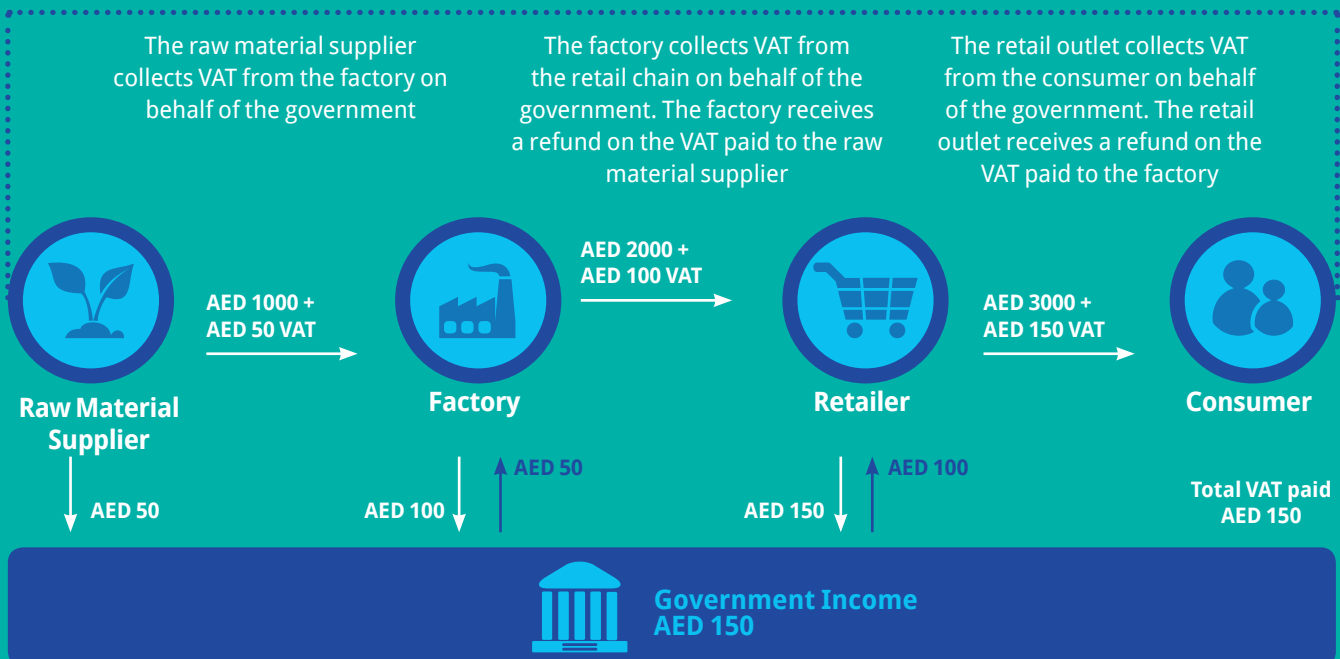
The raw material supplier collects VAT from the factory on behalf of the government

The factory collects VAT from the retail chain on behalf of the government. The factory receives a refund on the VAT paid to the raw material supplier

The retail outlet collects VAT from the consumer on behalf of the government. The retail outlet receives a refund on the VAT paid to the factory

AED 1000 + AED 50 VAT

AED 2000 + AED 100 VAT

AED 3000 + AED 150 VAT

Raw Material Supplier

Factory

Retailer

Consumer

AED 50

AED 100

AED 50

AED 150

AED 100

Total VAT paid AED 150

Government Income AED 150